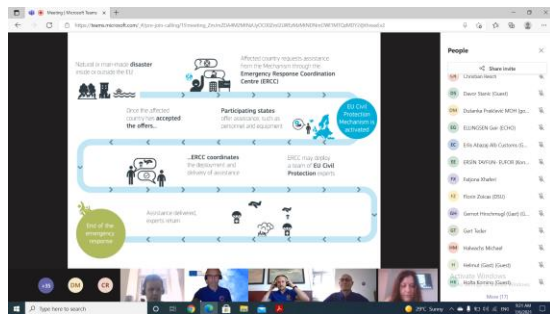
Meeting | Microsoft Teams

https://teams.microsoft.com/_#/pre-join-calling/19:meeting_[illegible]

Natural or man-made disaster inside or outside the EU

Affected country requests assistance from the Mechanism through the Emergency Response Coordination Centre (ERCC)

Once the affected country has accepted the offers...

Participating states offer assistance, such as personnel and equipment

EU Civil Protection Mechanism is activated

...ERCC coordinates the deployment and delivery of assistance

ERCC may deploy a team of EU Civil Protection experts

End of the emergency response

Assistance delivered, experts return

People

Share invite

Christian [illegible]

Davor Stanic (Guest)

Dolanka Prasković MOH (gu...

EG EUNISSEN Gie (ECHO)

Ella Abazaj-Alb Customs (G...

ERSIN TAYFUN- TURKEY (Gue...

Fatjona Xhaferi

Florin Zolcas (DSU)

Gernot Hirschmugl (Gast) (G...

Gert Teder

Habrecht Michael

Helmut (Gast) (Guest)

Hufla Kominiy (Guest)

+35

DM

CR

Type here to search

29°C Sunny

Activate Windows